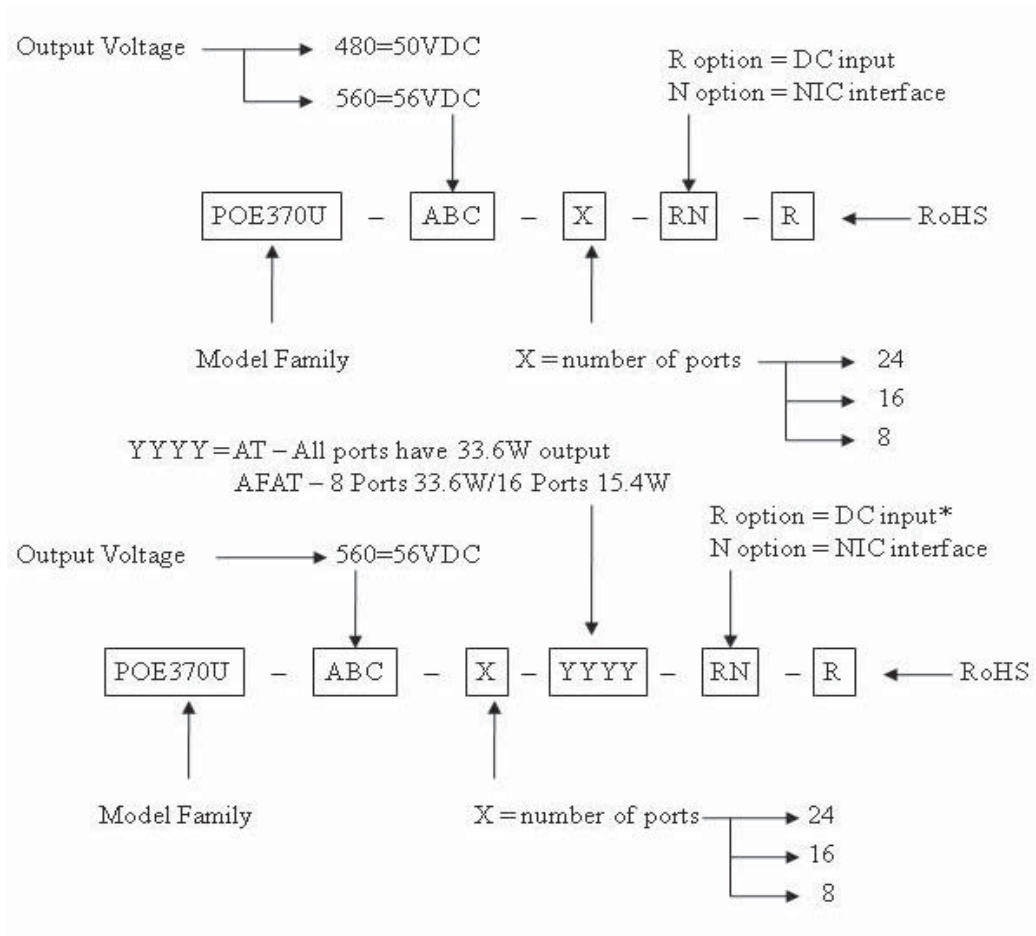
Output Voltage 480=50VDC
560=56VDC

R option = DC input
N option = NIC interface

POE370U – ABC – X – RN – R RoHS

Model Family

X = number of ports 24
16
8

YYYY = AT – All ports have 33.6W output
AFAT – 8 Ports 33.6W/16 Ports 15.4W

R option = DC input*
N option = NIC interface

Output Voltage 560=56VDC

POE370U – ABC – X – YYYY – RN – R RoHS

Model Family

X = number of ports 24
16
8